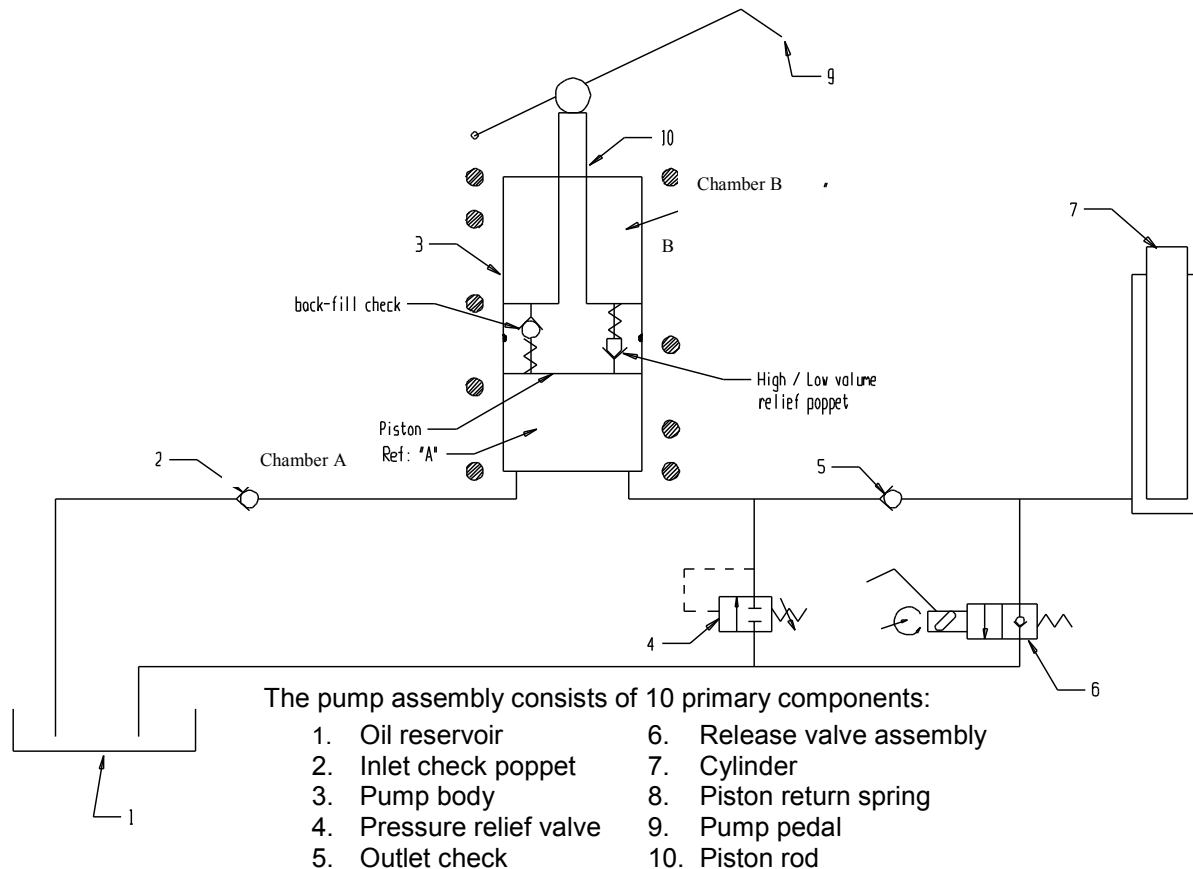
9

10

Chamber B

7

3

B

back-fill check

High / Low volume relief poppet

Piston

Ref: "A"

2

Chamber A

5

4

6

The pump assembly consists of 10 primary components:

1. Oil reservoir
2. Inlet check poppet
3. Pump body
4. Pressure relief valve
5. Outlet check
6. Release valve assembly
7. Cylinder
8. Piston return spring
9. Pump pedal
10. Piston rod

1